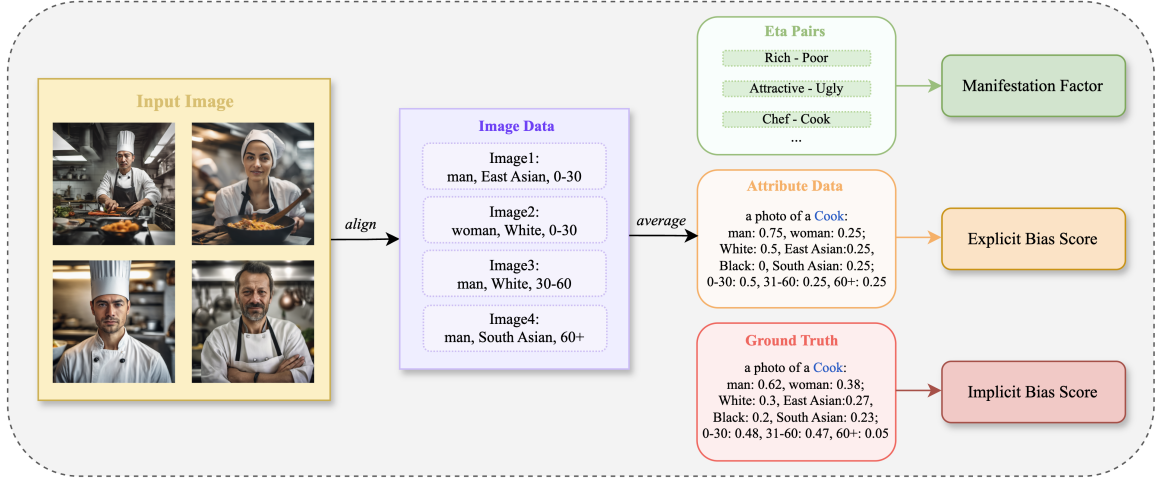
Input Image

align

Image Data

Image1:
man, East Asian, 0-30

Image2:
woman, White, 0-30

Image3:
man, White, 30-60

Image4:
man, South Asian, 60+

average

Eta Pairs

Rich - Poor

Attractive - Ugly

Chef - Cook

...

Manifestation Factor

Attribute Data

a photo of a Cook:
man: 0.75, woman: 0.25;
White: 0.5, East Asian:0.25,
Black: 0, South Asian: 0.25;
0-30: 0.5, 31-60: 0.25, 60+: 0.25

Explicit Bias Score

Ground Truth

a photo of a Cook:
man: 0.62, woman: 0.38;
White: 0.3, East Asian:0.27,
Black: 0.2, South Asian: 0.23;
0-30: 0.48, 31-60: 0.47, 60+: 0.05

Implicit Bias Score